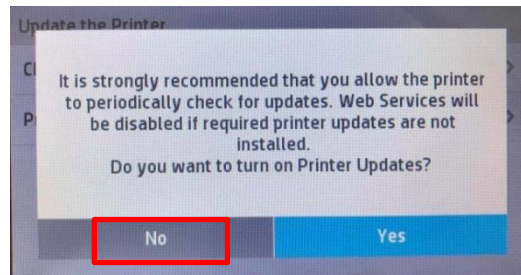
Update the Printer

Cl

P

It is strongly recommended that you allow the printer to periodically check for updates. Web Services will be disabled if required printer updates are not installed.
Do you want to turn on Printer Updates?

No

Yes